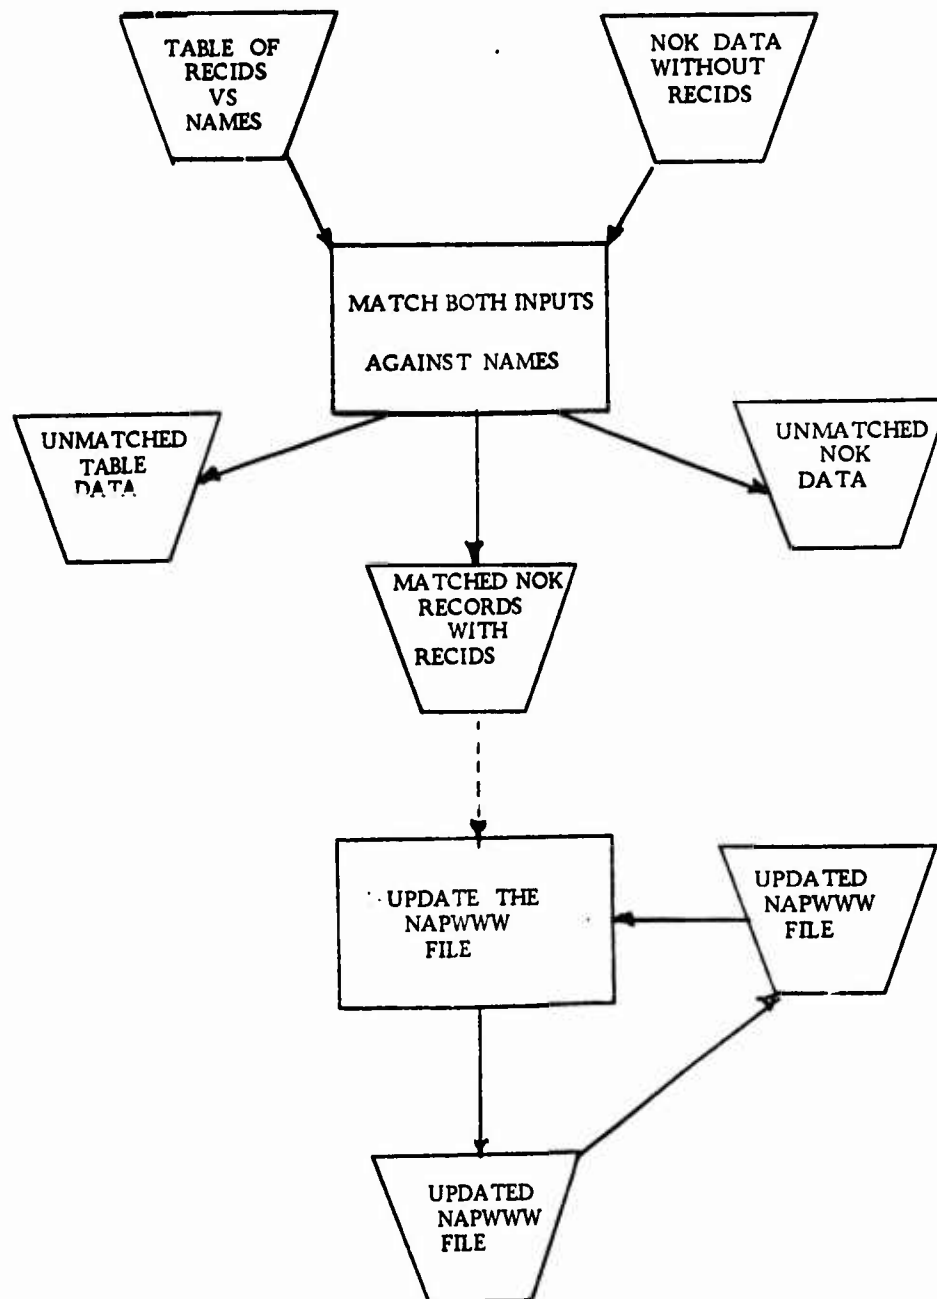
TABLE OF RECIDS VS NAMES

NOK DATA WITHOUT RECIDS

MATCH BOTH INPUTS AGAINST NAMES

UNMATCHED TABLE DATA

UNMATCHED NOK DATA

MATCHED NOK RECORDS WITH RECIDS

UPDATE THE NAPWWW FILE

UPDATED NAPWWW FILE

UPDATED NAPWWW FILE